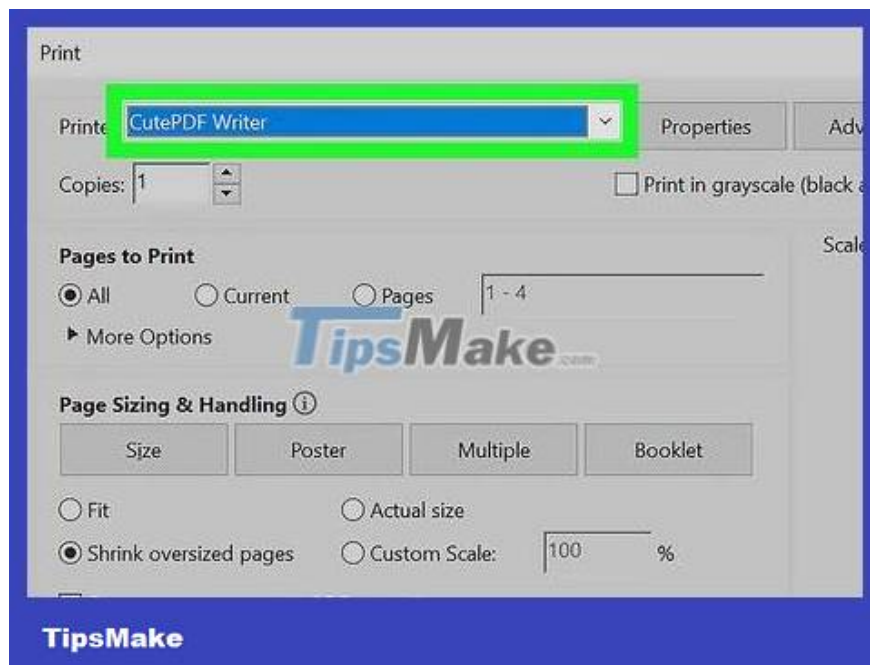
Print

Printe CutePDF Writer

Properties

Adv

Copies: 1

Print in grayscale (black a

Pages to Print

Scal

All

Current

Pages

1 - 4

More Options

TipsMake.com

Page Sizing & Handling

Size

Poster

Multiple

Booklet

Fit

Actual size

Shrink oversized pages

Custom Scale:

100

%

TipsMake